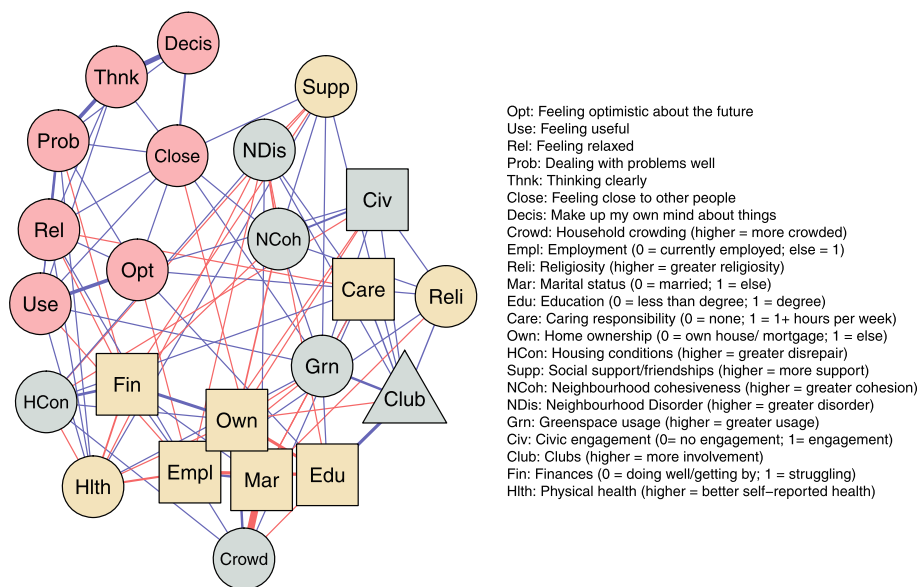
Decis
Thnk
Supp
Prob
Close
NDis
Civ
Rel
NCoh
Opt
Care
Reli
Use
Grn
Fin
Club
HCon
Own
Empl
Edu
Hlth
Mar
Crowd

Opt: Feeling optimistic about the future
Use: Feeling useful
Rel: Feeling relaxed
Prob: Dealing with problems well
Thnk: Thinking clearly
Close: Feeling close to other people
Decis: Make up my own mind about things
Crowd: Household crowding (higher = more crowded)
Empl: Employment (0 = currently employed; else = 1)
Reli: Religiosity (higher = greater religiosity)
Mar: Marital status (0 = married; 1 = else)
Edu: Education (0 = less than degree; 1 = degree)
Care: Caring responsibility (0 = none; 1 = 1+ hours per week)
Own: Home ownership (0 = own house/ mortgage; 1 = else)
HCon: Housing conditions (higher = greater disrepair)
Supp: Social support/friendships (higher = more support)
NCoh: Neighbourhood cohesiveness (higher = greater cohesion)
NDis: Neighbourhood Disorder (higher = greater disorder)
Grn: Greenspace usage (higher = greater usage)
Civ: Civic engagement (0= no engagement; 1= engagement)
Club: Clubs (higher = more involvement)
Fin: Finances (0 = doing well/getting by; 1 = struggling)
Hlth: Physical health (higher = better self−reported health)